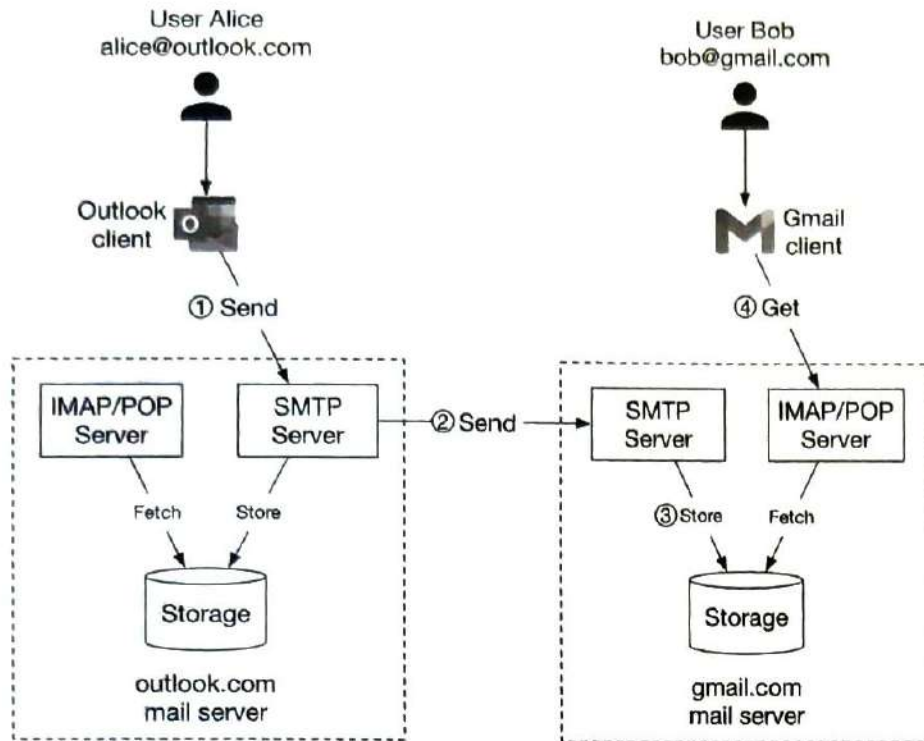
User Alice
alice@outlook.com

Outlook client

① Send

IMAP/POP Server

SMTP Server

Fetch

Store

Storage

outlook.com mail server

② Send

User Bob
bob@gmail.com

Gmail client

④ Get

SMTP Server

IMAP/POP Server

③ Store

Fetch

Storage

gmail.com mail server